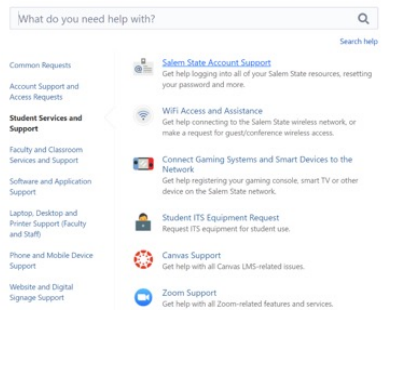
What do you need help with?

Search help

Common Requests

Account Support and Access Requests

Student Services and Support

Faculty and Classroom Services and Support

Software and Application Support

Laptop, Desktop and Printer Support (Faculty and Staff)

Phone and Mobile Device Support

Website and Digital Signage Support

Salem State Account Support
Get help logging into all of your Salem State resources, resetting your password and more.

WiFi Access and Assistance
Get help connecting to the Salem State wireless network, or make a request for guest/conference wireless access.

Connect Gaming Systems and Smart Devices to the Network
Get help registering your gaming console, smart TV or other device on the Salem State network.

Student ITS Equipment Request
Request ITS equipment for student use.

Canvas Support
Get help with all Canvas LMS-related issues.

Zoom Support
Get help with all Zoom-related features and services.